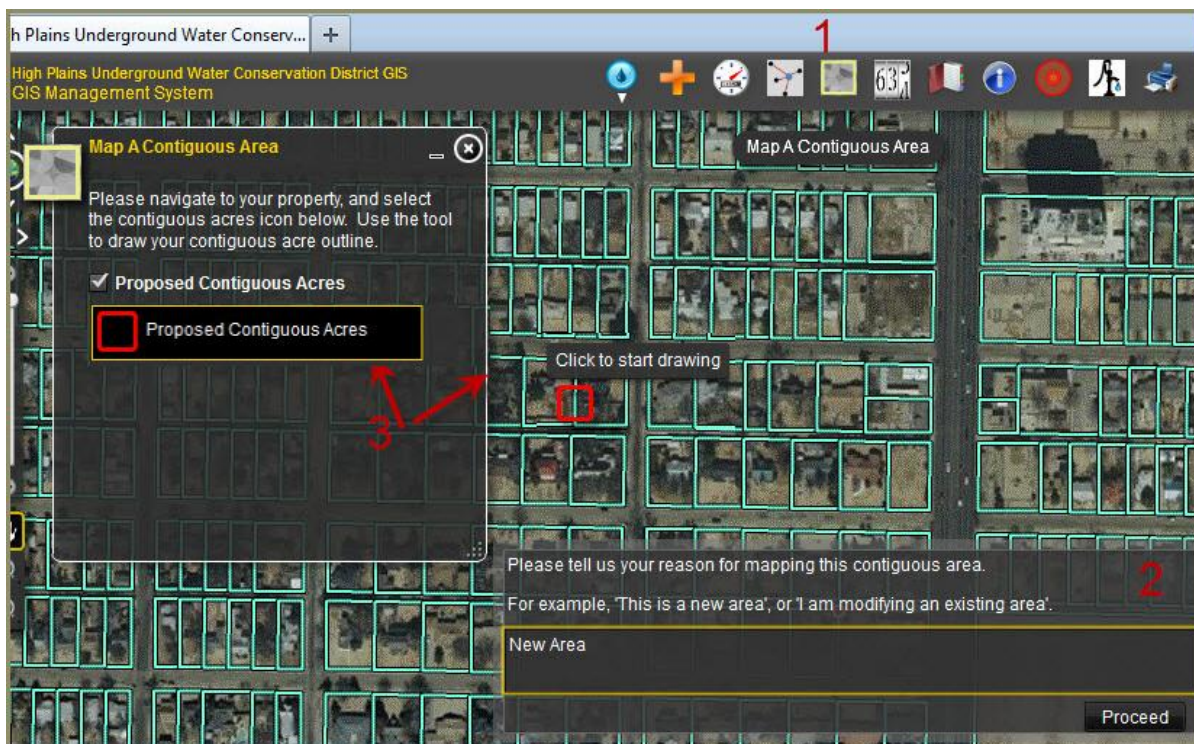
h Plains Underground Water Conserv... +

1

High Plains Underground Water Conservation District GIS
GIS Management System

Map A Contiguous Area

Map A Contiguous Area

Please navigate to your property, and select the contiguous acres icon below. Use the tool to draw your contiguous acre outline.

✔ Proposed Contiguous Acres

Proposed Contiguous Acres

Click to start drawing

3

Please tell us your reason for mapping this contiguous area.

2

For example, 'This is a new area', or 'I am modifying an existing area'.

New Area

Proceed